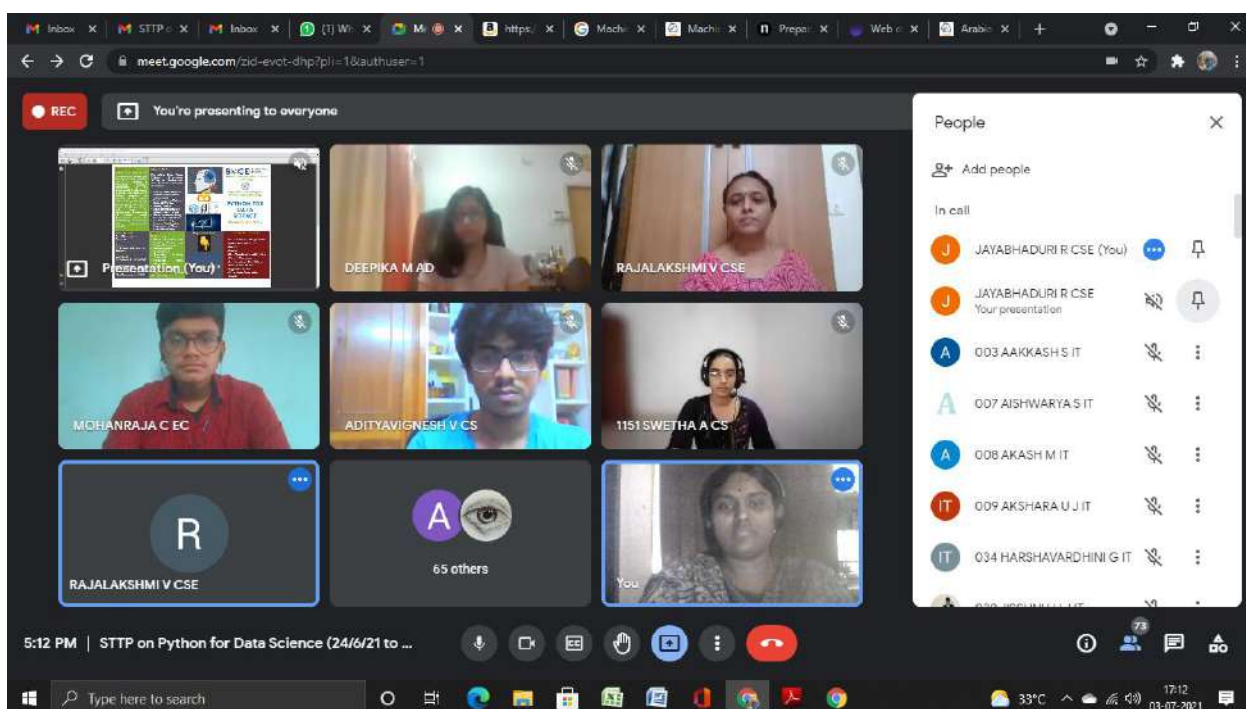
Inbox
STTP
Inbox
(1) Wh
Mi
https:/
Machi
Machi
Prepar
Web
Arabic

meet.google.com/zid-evot-dhp?pli=1&authuser=1

REC
You're presenting to everyone

Presentation (You)
DEEPIKA M AD
RAJALAKSHMI V CSE
MOHANRAJA C EC
ADITYAVIGNESH V CS
1151 SWETHA A CS
R
RAJALAKSHMI V CSE
A
65 others
You

People
Add people
In call
J JAYABHADURI R CSE (You)
J JAYABHADURI R CSE
Your presentation
A 003 AAKKASH S IT
A 007 AISHWARYA S IT
A 008 AKASH M IT
IT 009 AKSHARA U J IT
IT 034 HARSHAVARDHINI G IT
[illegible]

5:12 PM | STTP on Python for Data Science (24/6/21 to ...
73

Type here to search
33°C
17:12
03-07-2021